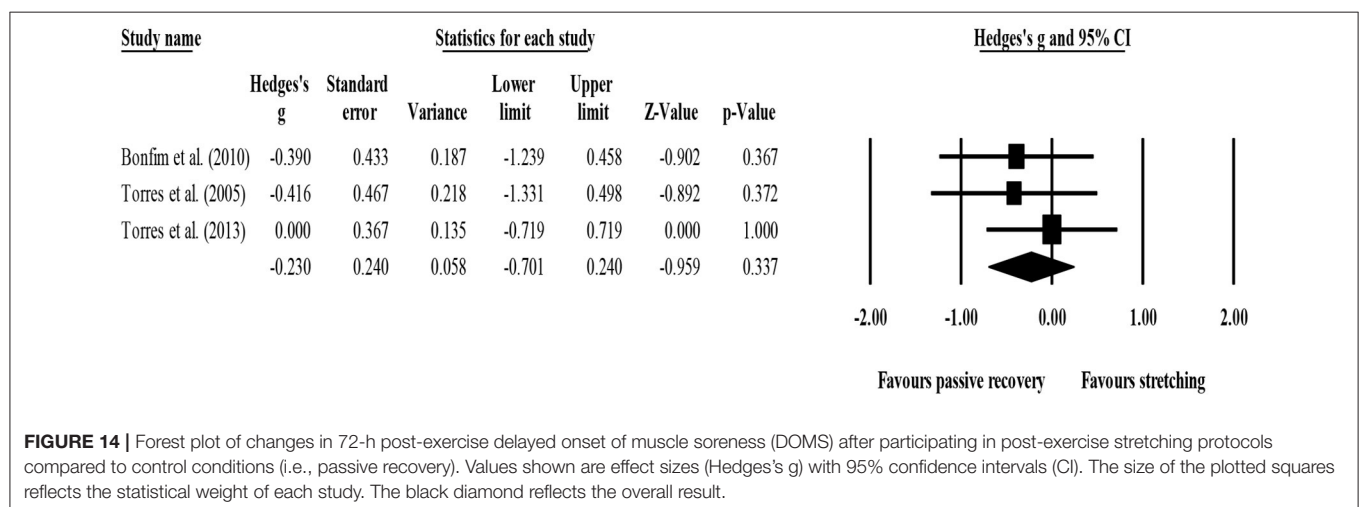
Study name

Statistics for each study

Hedges's g and 95% CI

| | Hedges's g | Standard error | Variance | Lower limit | Upper limit | Z-Value | p-Value |
|---|---|---|---|---|---|---|---|
| Bonfim et al. (2010) | -0.390 | 0.433 | 0.187 | -1.239 | 0.458 | -0.902 | 0.367 |
| Torres et al. (2005) | -0.416 | 0.467 | 0.218 | -1.331 | 0.498 | -0.892 | 0.372 |
| Torres et al. (2013) | 0.000 | 0.367 | 0.135 | -0.719 | 0.719 | 0.000 | 1.000 |
| | -0.230 | 0.240 | 0.058 | -0.701 | 0.240 | -0.959 | 0.337 |

-2.00 -1.00 0.00 1.00 2.00

Favours passive recovery Favours stretching

FIGURE 14 | Forest plot of changes in 72-h post-exercise delayed onset of muscle soreness (DOMS) after participating in post-exercise stretching protocols compared to control conditions (i.e., passive recovery). Values shown are effect sizes (Hedges's g) with 95% confidence intervals (CI). The size of the plotted squares reflects the statistical weight of each study. The black diamond reflects the overall result.